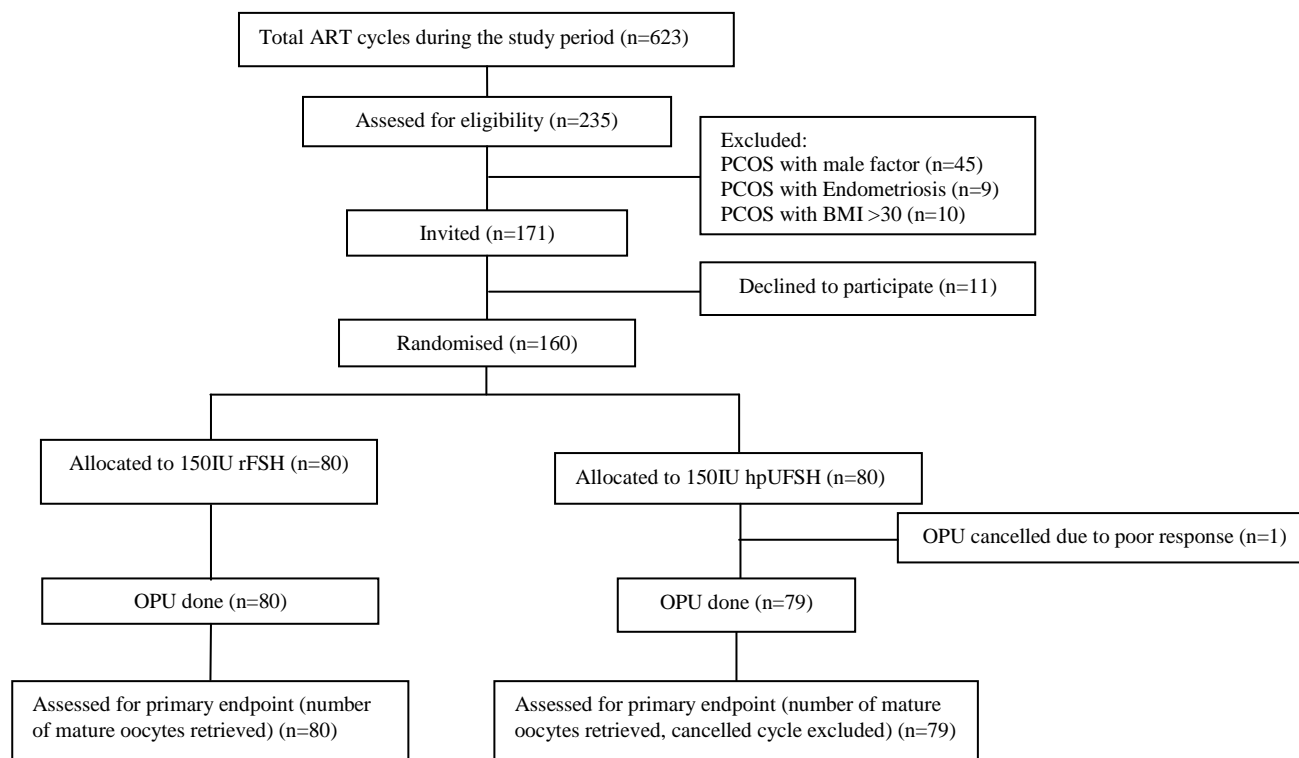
Total ART cycles during the study period (n=623)

Assesed for eligibility (n=235)

Excluded:
PCOS with male factor (n=45)
PCOS with Endometriosis (n=9)
PCOS with BMI >30 (n=10)

Invited (n=171)

Declined to participate (n=11)

Randomised (n=160)

Allocated to 150IU rFSH (n=80)

Allocated to 150IU hpUFSH (n=80)

OPU cancelled due to poor response (n=1)

OPU done (n=80)

OPU done (n=79)

Assessed for primary endpoint (number of mature oocytes retrieved) (n=80)

Assessed for primary endpoint (number of mature oocytes retrieved, cancelled cycle excluded) (n=79)